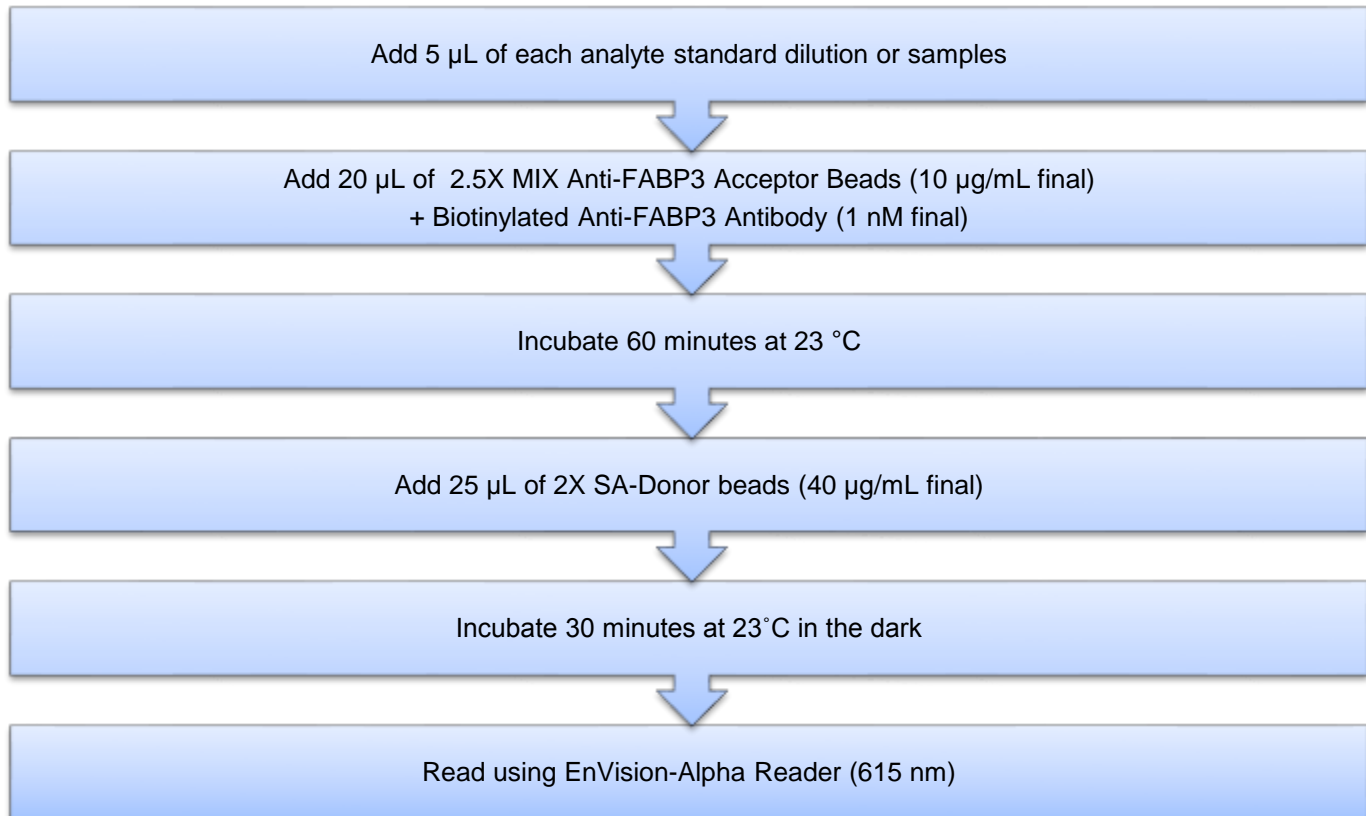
Add 5 µL of each analyte standard dilution or samples

Add 20 µL of 2.5X MIX Anti-FABP3 Acceptor Beads (10 µg/mL final)
+ Biotinylated Anti-FABP3 Antibody (1 nM final)

Incubate 60 minutes at 23 °C

Add 25 µL of 2X SA-Donor beads (40 µg/mL final)

Incubate 30 minutes at 23˚C in the dark

Read using EnVision-Alpha Reader (615 nm)